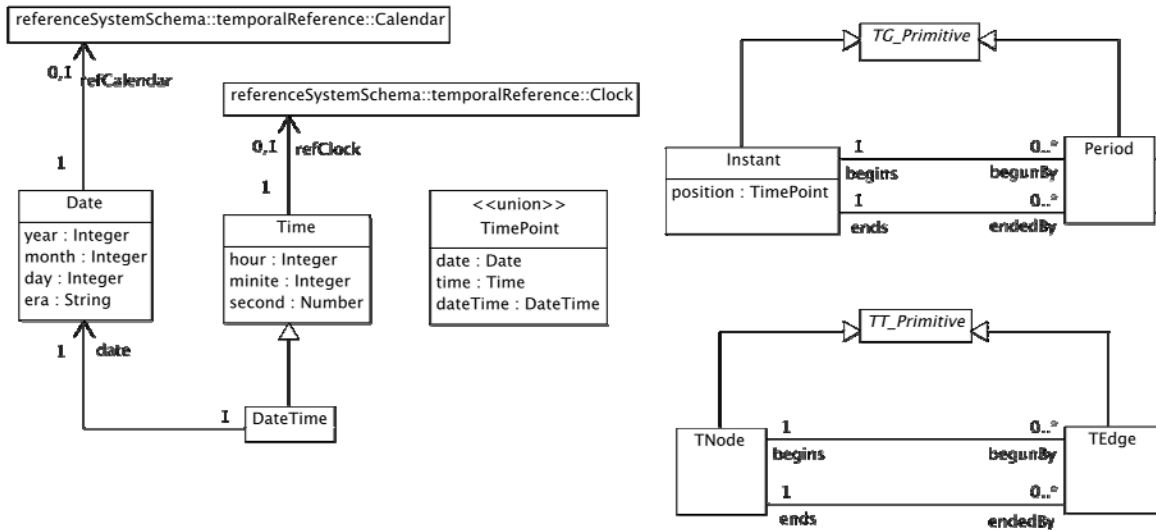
referenceSystemSchema::temporalReference::Calendar

0,1 refCalendar

1

Date
year : Integer
month : Integer
day : Integer
era : String

1 date

referenceSystemSchema::temporalReference::Clock

0,1 refClock

1

Time
hour : Integer
minite : Integer
second : Number

1 DateTime

<<union>>
TimePoint
date : Date
time : Time
dateTime : DateTime

TG_Primitive

Instant
position : TimePoint

1 begins 0..* begunBy
1 ends 0..* endedBy

Period

TT_Primitive

TNode

1 begins 0..* begunBy
1 ends 0..* endedBy

TEdge